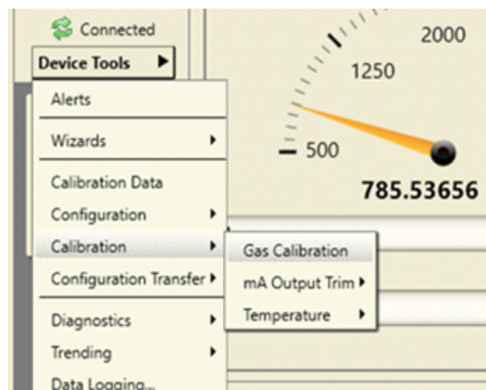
Connected
Device Tools
Alerts
Wizards
Calibration Data
Configuration
Calibration
Configuration Transfer
Diagnostics
Trending
Data Logging...
Gas Calibration
mA Output Trim
Temperature
2000
1250
500
785.53656